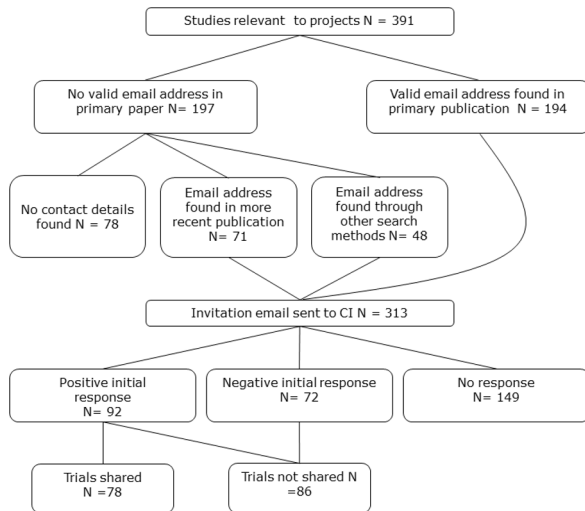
Studies relevant to projects N = 391

No valid email address in primary paper N= 197

Valid email address found in primary publication N = 194

No contact details found N = 78

Email address found in more recent publication N= 71

Email address found through other search methods N= 48

Invitation email sent to CI N = 313

Positive initial response N= 92

Negative initial response N= 72

No response N= 149

Trials shared N =78

Trials not shared N =86